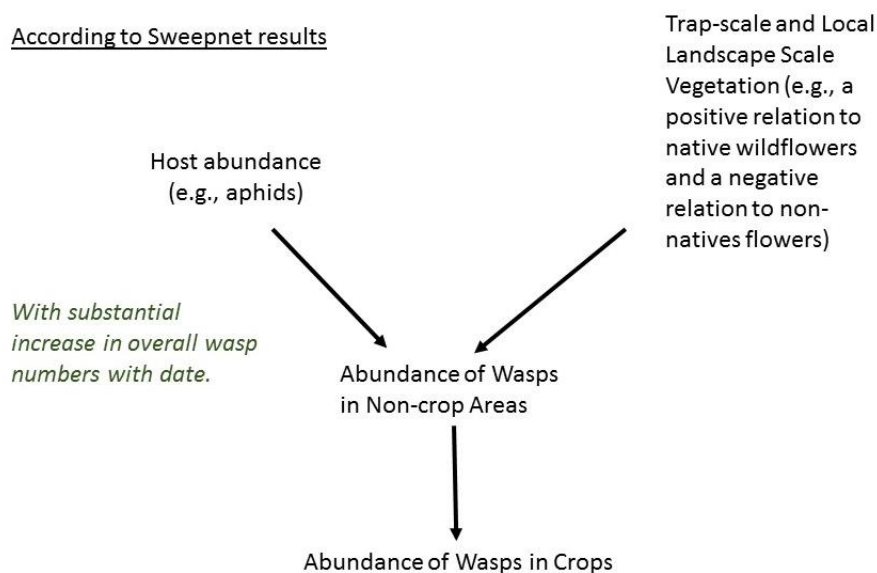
According to Sweepnet results

Trap-scale and Local Landscape Scale Vegetation (e.g., a positive relation to native wildflowers and a negative relation to non-natives flowers)

Host abundance (e.g., aphids)

With substantial increase in overall wasp numbers with date.

Abundance of Wasps in Non-crop Areas

Abundance of Wasps in Crops